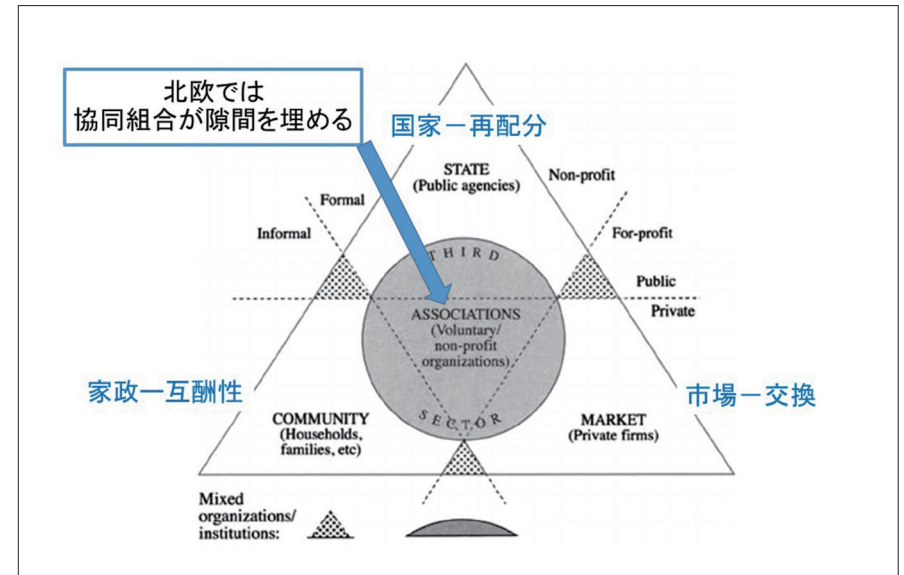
北欧では
協同組合が隙間を埋める

国家ー再配分

STATE
(Public agencies)

Non-profit

Formal

Informal

For-profit

THIRD

Public

Private

ASSOCIATIONS
(Voluntary/
non-profit
organizations)

家政ー互酬性

市場ー交換

COMMUNITY
(Households,
families, etc)

SECTOR

MARKET
(Private firms)

Mixed
organizations/
institutions: